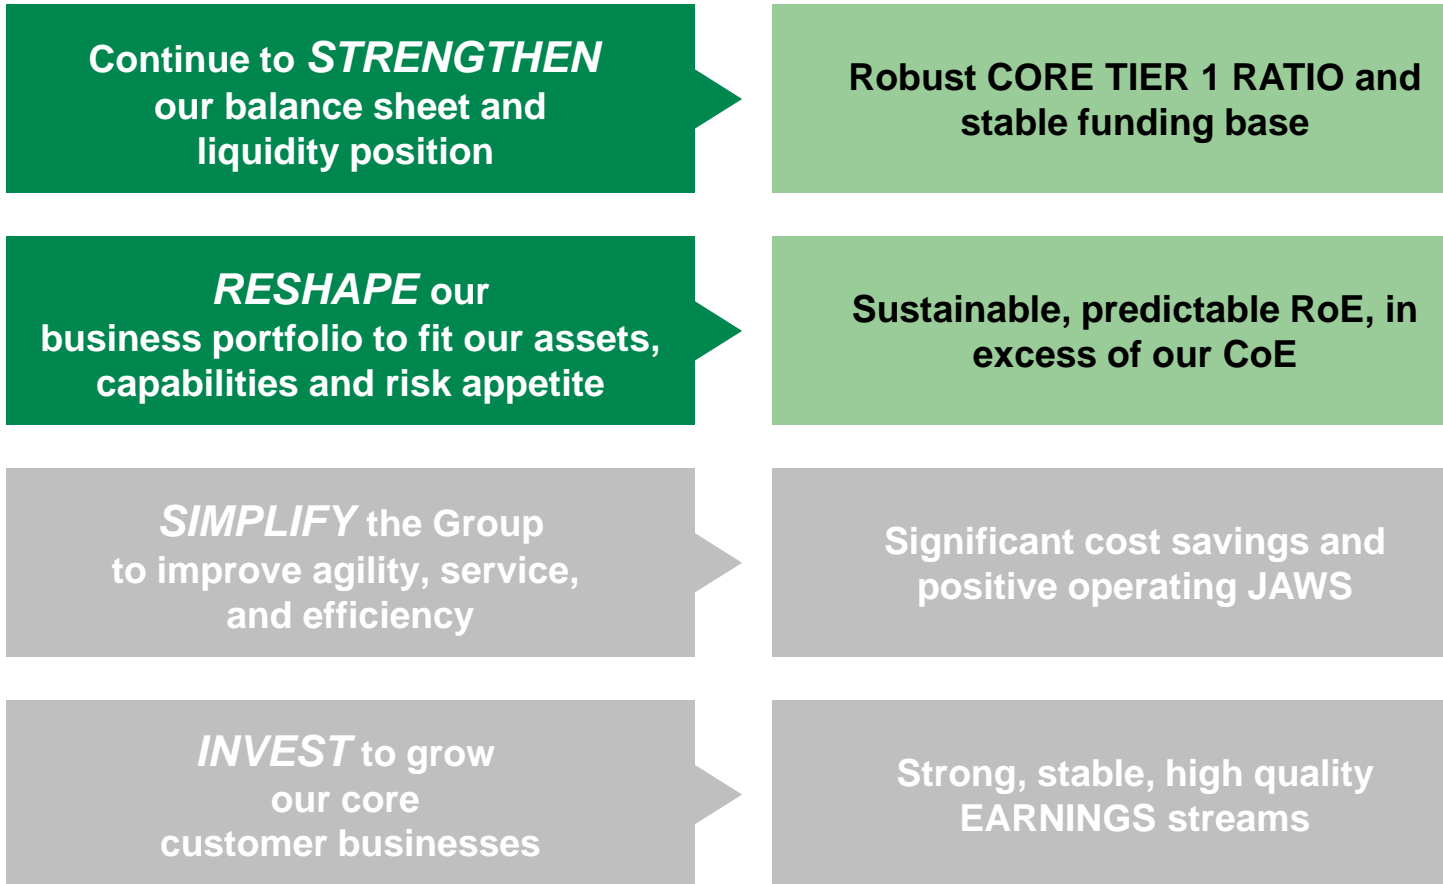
Continue to STRENGTHEN our balance sheet and liquidity position

Robust CORE TIER 1 RATIO and stable funding base

RESHAPE our business portfolio to fit our assets, capabilities and risk appetite

Sustainable, predictable RoE, in excess of our CoE

SIMPLIFY the Group to improve agility, service, and efficiency

Significant cost savings and positive operating JAWS

INVEST to grow our core customer businesses

Strong, stable, high quality EARNINGS streams